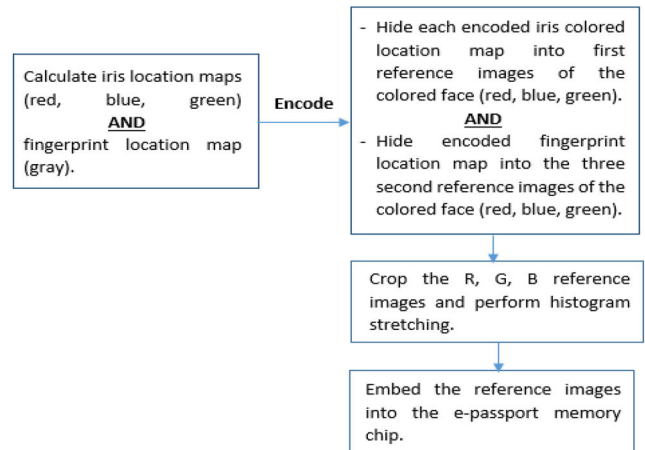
Calculate iris location maps (red, blue, green)
AND
fingerprint location map (gray).

Encode

- Hide each encoded iris colored location map into first reference images of the colored face (red, blue, green).
AND
- Hide encoded fingerprint location map into the three second reference images of the colored face (red, blue, green).

Crop the R, G, B reference images and perform histogram stretching.

Embed the reference images into the e-passport memory chip.